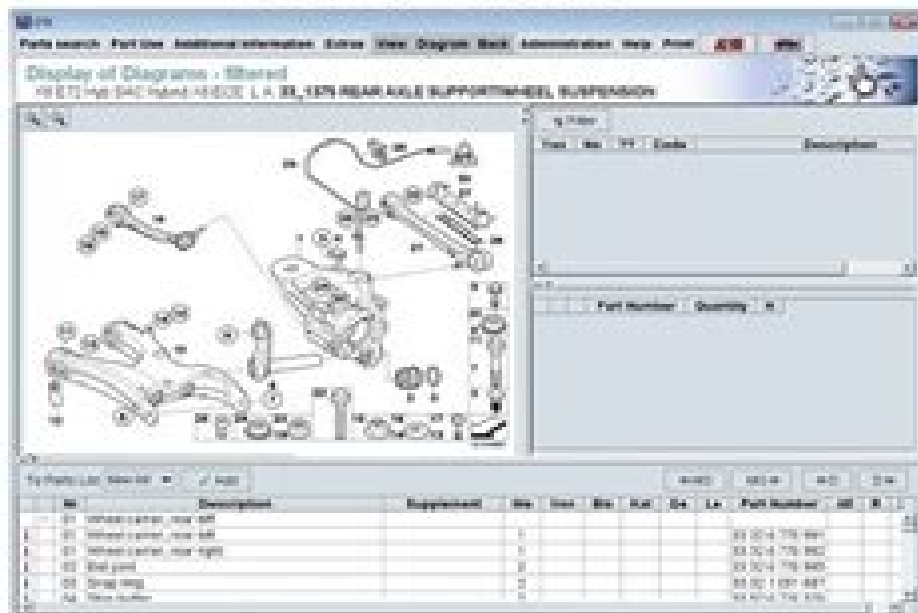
Parts search Part Use Additional information Extras View Diagram Back Administration Help Print

Display of Diagrams - filtered

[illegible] 33_1375 REAR AXLE SUPPORT/WHEEL SUSPENSION

| Pos | No | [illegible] | Code | Description |
|---|---|---|---|---|

| Part Number | Quantity |
|---|---|

| No | Description | Supplement | Qty | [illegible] | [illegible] | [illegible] | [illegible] | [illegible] | Part Number |
|---|---|---|---|---|---|---|---|---|---|
| 01 | Wheel carrier, rear left | | | | | | | | |
| 01 | Wheel carrier, rear left | | 1 | | | | | | 33 32 6 770 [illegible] |
| 01 | Wheel carrier, rear right | | 1 | | | | | | 33 32 6 770 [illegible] |
| 02 | Ball joint | | 2 | | | | | | 33 32 6 770 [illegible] |
| 03 | Snap ring | | 2 | | | | | | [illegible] |
| 04 | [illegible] | | 2 | | | | | | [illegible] |